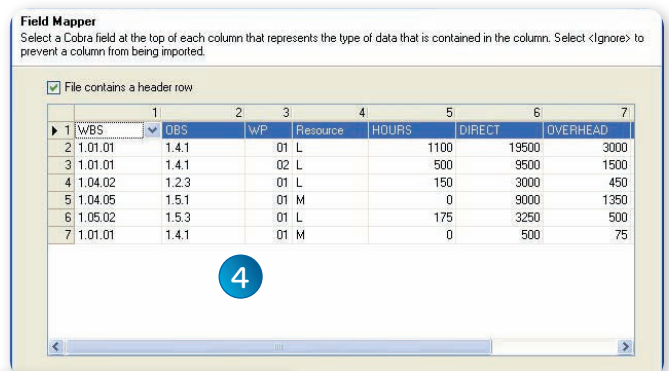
**Field Mapper**
Select a Cobra field at the top of each column that represents the type of data that is contained in the column. Select <Ignore> to prevent a column from being imported.

File contains a header row

| | 1 | 2 | 3 | 4 | 5 | 6 | 7 |
|---|---|---|---|---|---|---|---|
| ▶ 1 | WBS | OBS | WP | Resource | HOURS | DIRECT | OVERHEAD |
| 2 | 1.01.01 | 1.4.1 | 01 | L | 1100 | 19500 | 3000 |
| 3 | 1.01.01 | 1.4.1 | 02 | L | 500 | 9500 | 1500 |
| 4 | 1.04.02 | 1.2.3 | 01 | L | 150 | 3000 | 450 |
| 5 | 1.04.05 | 1.5.1 | 01 | M | 0 | 9000 | 1350 |
| 6 | 1.05.02 | 1.5.3 | 01 | L | 175 | 3250 | 500 |
| 7 | 1.01.01 | 1.4.1 | 01 | M | 0 | 500 | 75 |

4